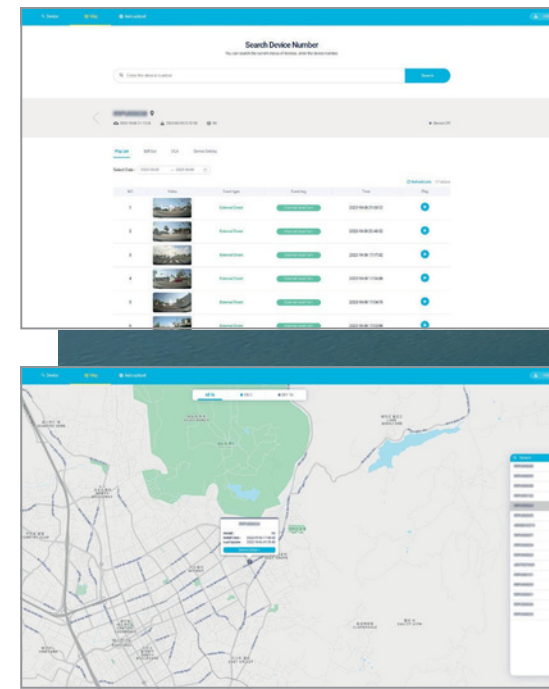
Device Map Notice(Add)

Search Device Number

You can search the current status of devices, enter the device number.

Enter the device number

Search

Play List

Select Date

| NO | Video | Event type | Tracking | Time | Play |
|---|---|---|---|---|---|
| 1 | | External Event | | 2022-10-06 17:08:12 | |
| 2 | | External Event | | 2022-10-06 12:46:02 | |
| 3 | | External Event | | 2022-10-06 11:17:02 | |
| 4 | | External Event | | 2022-10-06 11:04:35 | |
| 5 | | External Event | | 2022-10-06 11:04:35 | |
| 6 | | External Event | | 2022-10-06 11:03:06 | |

Device Map Notice(Add)

Search